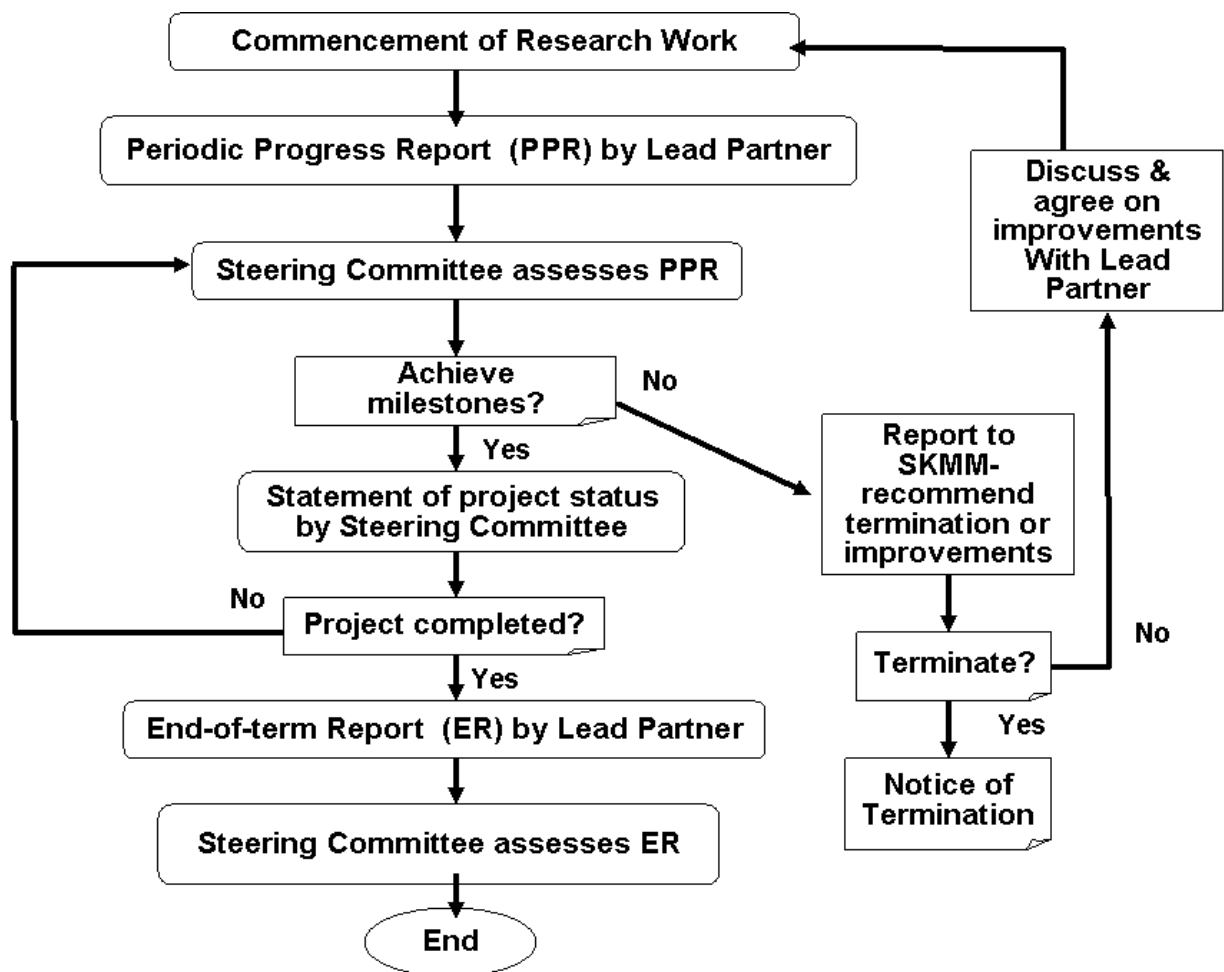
Commencement of Research Work

Periodic Progress Report (PPR) by Lead Partner

Steering Committee assesses PPR

Achieve milestones?

No

Yes

Statement of project status by Steering Committee

No

Project completed?

Yes

End-of-term Report (ER) by Lead Partner

Steering Committee assesses ER

End

Discuss & agree on improvements With Lead Partner

Report to SKMM- recommend termination or improvements

No

Terminate?

Yes

Notice of Termination